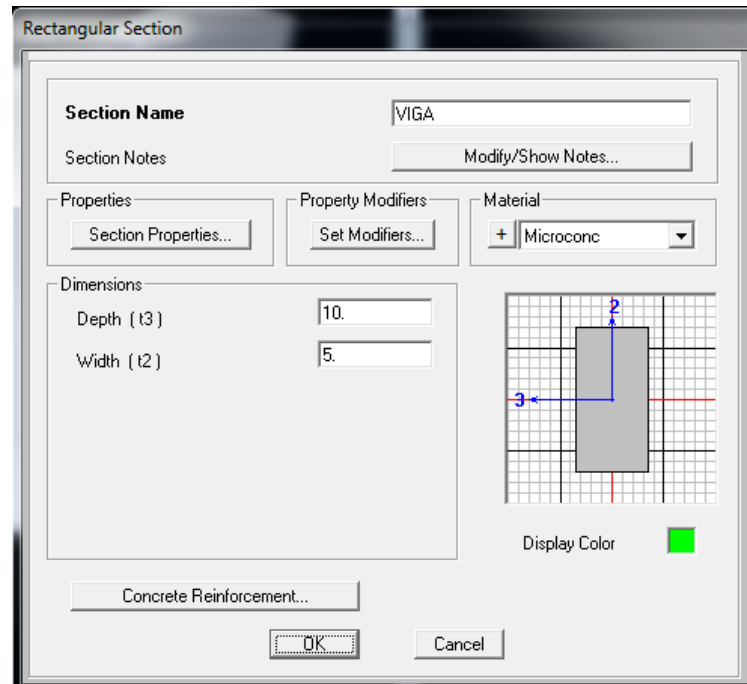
Rectangular Section

Section Name
VIGA
Section Notes
Modify/Show Notes...

Properties
Section Properties...

Property Modifiers
Set Modifiers...

Material
+
Microconc

Dimensions
Depth (t3)
10.
Width (t2)
5.

2
3

Display Color

Concrete Reinforcement...

OK
Cancel